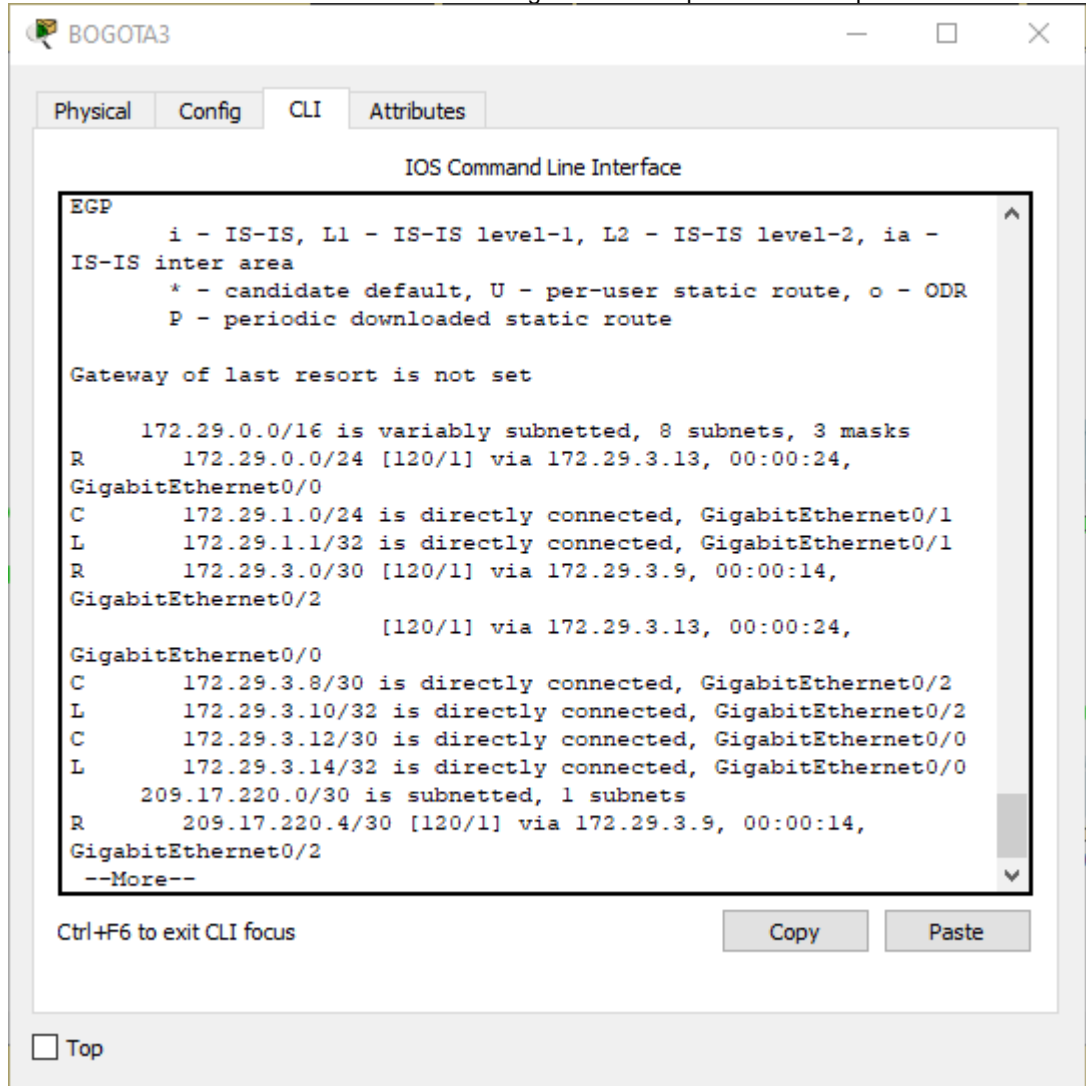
BOGOTA3

Physical Config CLI Attributes

IOS Command Line Interface

EGP
i - IS-IS, L1 - IS-IS level-1, L2 - IS-IS level-2, ia - IS-IS inter area
* - candidate default, U - per-user static route, o - ODR
P - periodic downloaded static route

Gateway of last resort is not set

172.29.0.0/16 is variably subnetted, 8 subnets, 3 masks
R 172.29.0.0/24 [120/1] via 172.29.3.13, 00:00:24, GigabitEthernet0/0
C 172.29.1.0/24 is directly connected, GigabitEthernet0/1
L 172.29.1.1/32 is directly connected, GigabitEthernet0/1
R 172.29.3.0/30 [120/1] via 172.29.3.9, 00:00:14, GigabitEthernet0/2
[120/1] via 172.29.3.13, 00:00:24, GigabitEthernet0/0
C 172.29.3.8/30 is directly connected, GigabitEthernet0/2
L 172.29.3.10/32 is directly connected, GigabitEthernet0/2
C 172.29.3.12/30 is directly connected, GigabitEthernet0/0
L 172.29.3.14/32 is directly connected, GigabitEthernet0/0
209.17.220.0/30 is subnetted, 1 subnets
R 209.17.220.4/30 [120/1] via 172.29.3.9, 00:00:14, GigabitEthernet0/2
--More--

Ctrl+F6 to exit CLI focus

Copy Paste

Top